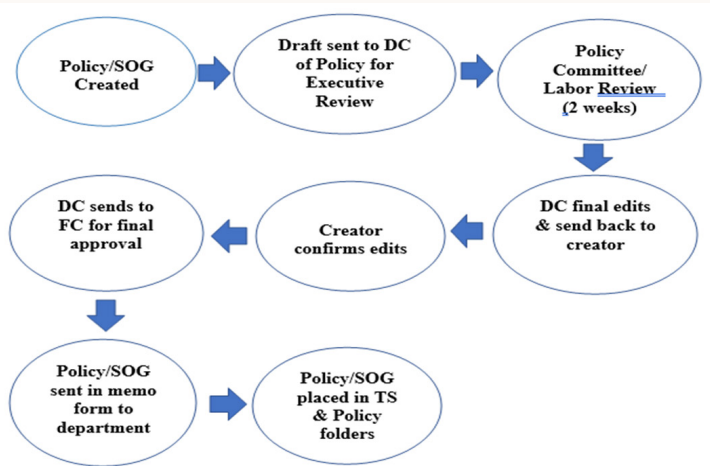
Policy/SOG Created

Draft sent to DC of Policy for Executive Review

Policy Committee/ Labor Review (2 weeks)

DC final edits & send back to creator

Creator confirms edits

DC sends to FC for final approval

Policy/SOG sent in memo form to department

Policy/SOG placed in TS & Policy folders